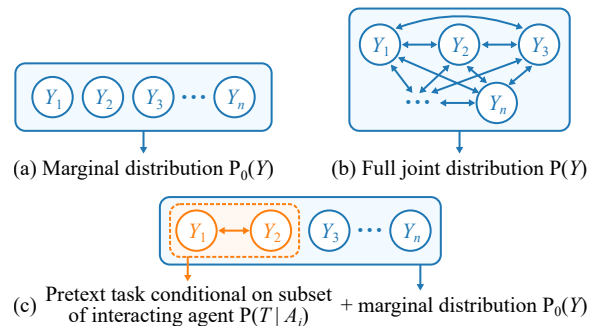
$Y_1$ $Y_2$ $Y_3$ $\cdots$ $Y_n$

(a) Marginal distribution $P_0(Y)$

$Y_1$ $Y_2$ $Y_3$ $\cdots$ $Y_n$

(b) Full joint distribution $P(Y)$

$Y_1$ $Y_2$ $Y_3$ $\cdots$ $Y_n$

(c) Pretext task conditional on subset of interacting agent $P(T \mid A_i)$ + marginal distribution $P_0(Y)$